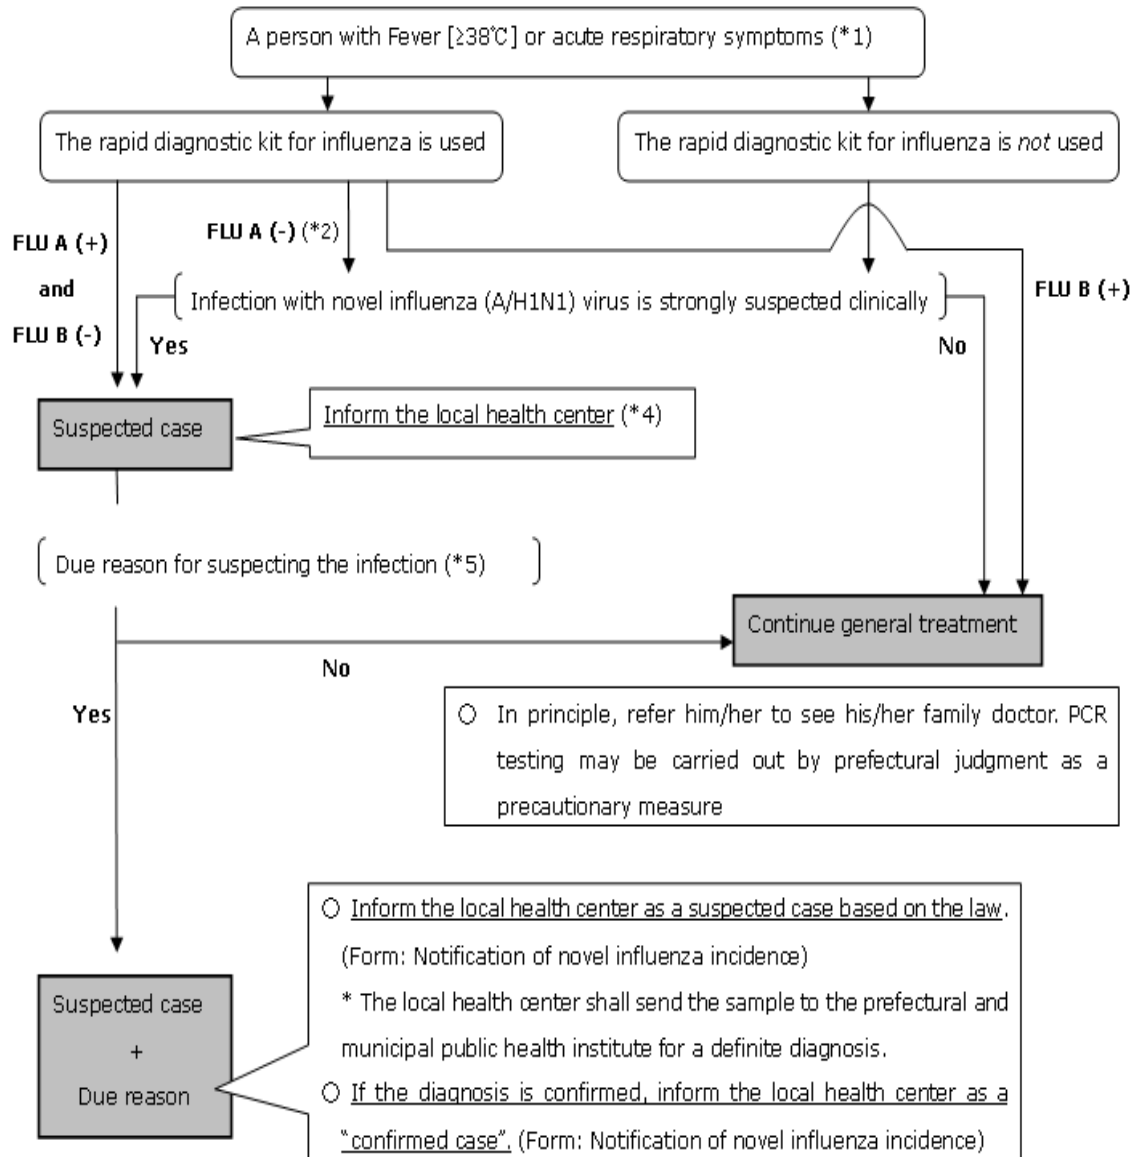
A person with Fever [≥38℃] or acute respiratory symptoms (*1)

The rapid diagnostic kit for influenza is used

The rapid diagnostic kit for influenza is *not* used

FLU A (+) and FLU B (-)

FLU A (-) (*2)

Infection with novel influenza (A/H1N1) virus is strongly suspected clinically

Yes

No

FLU B (+)

Suspected case

Inform the local health center (*4)

Due reason for suspecting the infection (*5)

Continue general treatment

No

Yes

○ In principle, refer him/her to see his/her family doctor. PCR testing may be carried out by prefectural judgment as a precautionary measure

Suspected case + Due reason

○ Inform the local health center as a suspected case based on the law. (Form: Notification of novel influenza incidence)
* The local health center shall send the sample to the prefectural and municipal public health institute for a definite diagnosis.
○ If the diagnosis is confirmed, inform the local health center as a "confirmed case". (Form: Notification of novel influenza incidence)